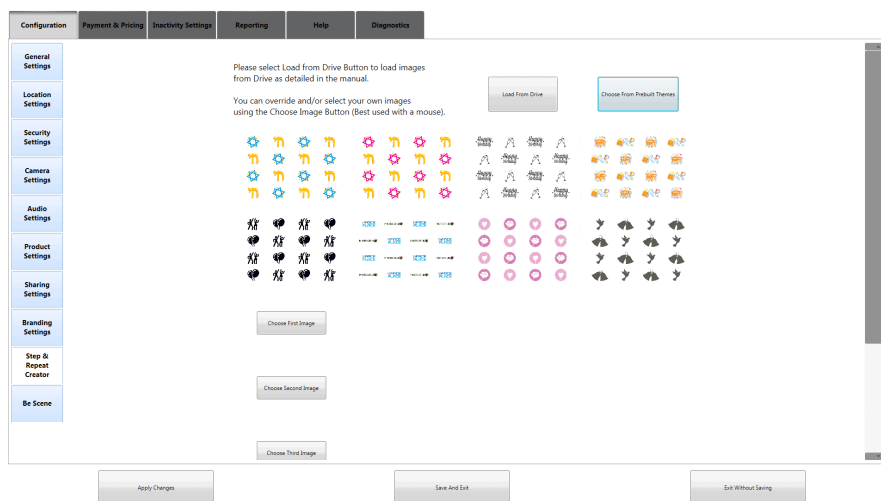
Configuration
Payment & Pricing
Inactivity Settings
Reporting
Help
Diagnostics

General Settings
Location Settings
Security Settings
Camera Settings
Audio Settings
Product Settings
Sharing Settings
Branding Settings
Step & Repeat Creator
Be Scene

Please select Load from Drive Button to load images from Drive as detailed in the manual.

You can override and/or select your own images using the Choose Image Button (Best used with a mouse).

Load From Drive
Choose From Prebuilt Themes

Choose First Image
Choose Second Image
Choose Third Image

Apply Changes
Save And Exit
Exit Without Saving